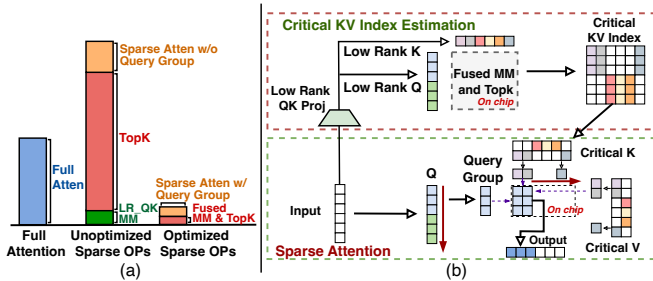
Sparse Atten w/o Query Group

TopK

Full Atten

LR QK
MM

Sparse Atten w/ Query Group
Fused MM & TopK

Full Attention

Unoptimized Sparse OPs

Optimized Sparse OPs

(a)

Critical KV Index Estimation

Low Rank K

Low Rank Q

Fused MM and Topk
On chip

Critical KV Index

Low Rank QK Proj

Input

Q

Query Group

Critical K

On chip

Output

Critical V

Sparse Attention

(b)